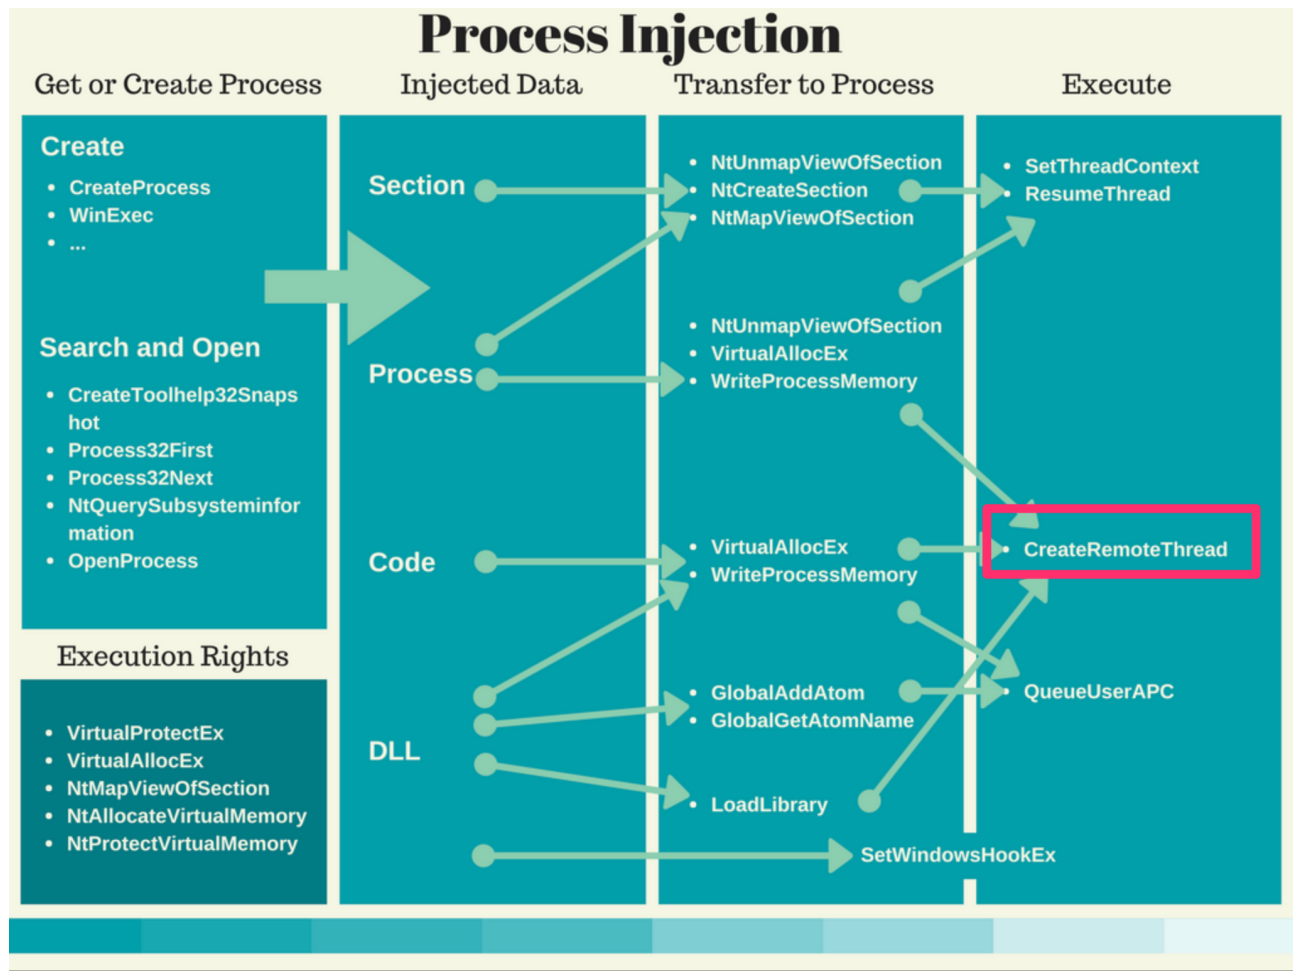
Process Injection

Get or Create Process

Create
- CreateProcess
- WinExec
- ...

Search and Open
- CreateToolhelp32Snapshot
- Process32First
- Process32Next
- NtQuerySubsysteminformation
- OpenProcess

Execution Rights
- VirtualProtectEx
- VirtualAllocEx
- NtMapViewOfSection
- NtAllocateVirtualMemory
- NtProtectVirtualMemory

Injected Data

Section

Process

Code

DLL

Transfer to Process

- NtUnmapViewOfSection
- NtCreateSection
- NtMapViewOfSection

- NtUnmapViewOfSection
- VirtualAllocEx
- WriteProcessMemory

- VirtualAllocEx
- WriteProcessMemory

- GlobalAddAtom
- GlobalGetAtomName

- LoadLibrary

SetWindowsHookEx

Execute

- SetThreadContext
- ResumeThread

- CreateRemoteThread

- QueueUserAPC